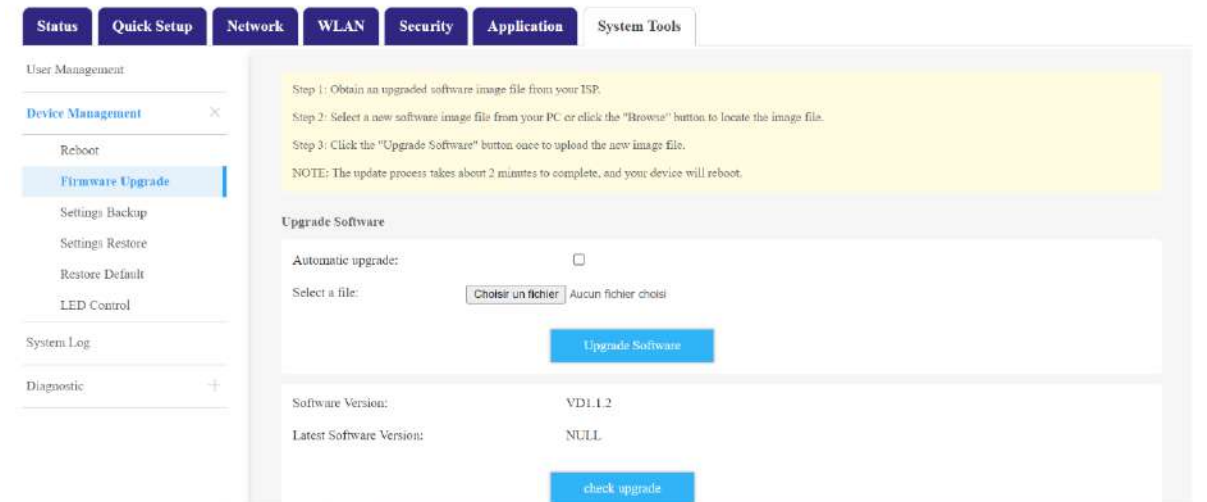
Status | Quick Setup | Network | WLAN | Security | Application | System Tools

User Management

Device Management

Reboot

Firmware Upgrade

Settings Backup

Settings Restore

Restore Default

LED Control

System Log

Diagnostic

Step 1: Obtain an upgraded software image file from your ISP.

Step 2: Select a new software image file from your PC or click the "Browse" button to locate the image file.

Step 3: Click the "Upgrade Software" button once to upload the new image file.

NOTE: The update process takes about 2 minutes to complete, and your device will reboot.

Upgrade Software

Automatic upgrade:

Select a file: Choisir un fichier Aucun fichier choisi

Upgrade Software

Software Version: VD1.1.2

Latest Software Version: NULL

check upgrade